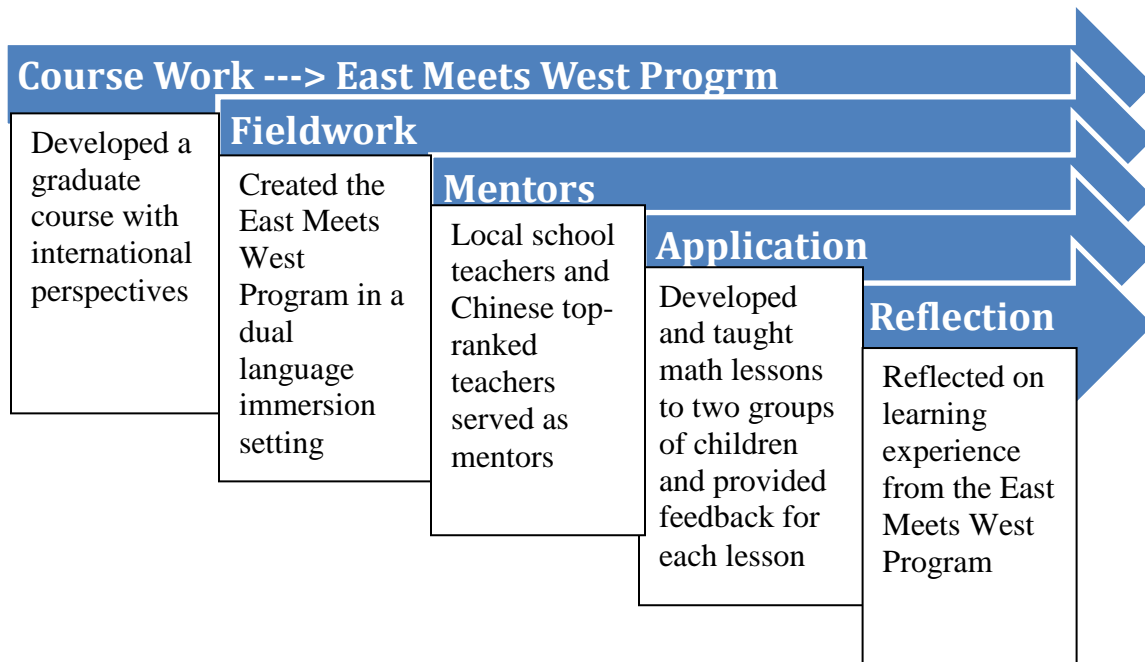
Course Work ---> East Meets West Progrm

Developed a graduate course with international perspectives

Fieldwork

Created the East Meets West Program in a dual language immersion setting

Mentors

Local school teachers and Chinese top-ranked teachers served as mentors

Application

Developed and taught math lessons to two groups of children and provided feedback for each lesson

Reflection

Reflected on learning experience from the East Meets West Program